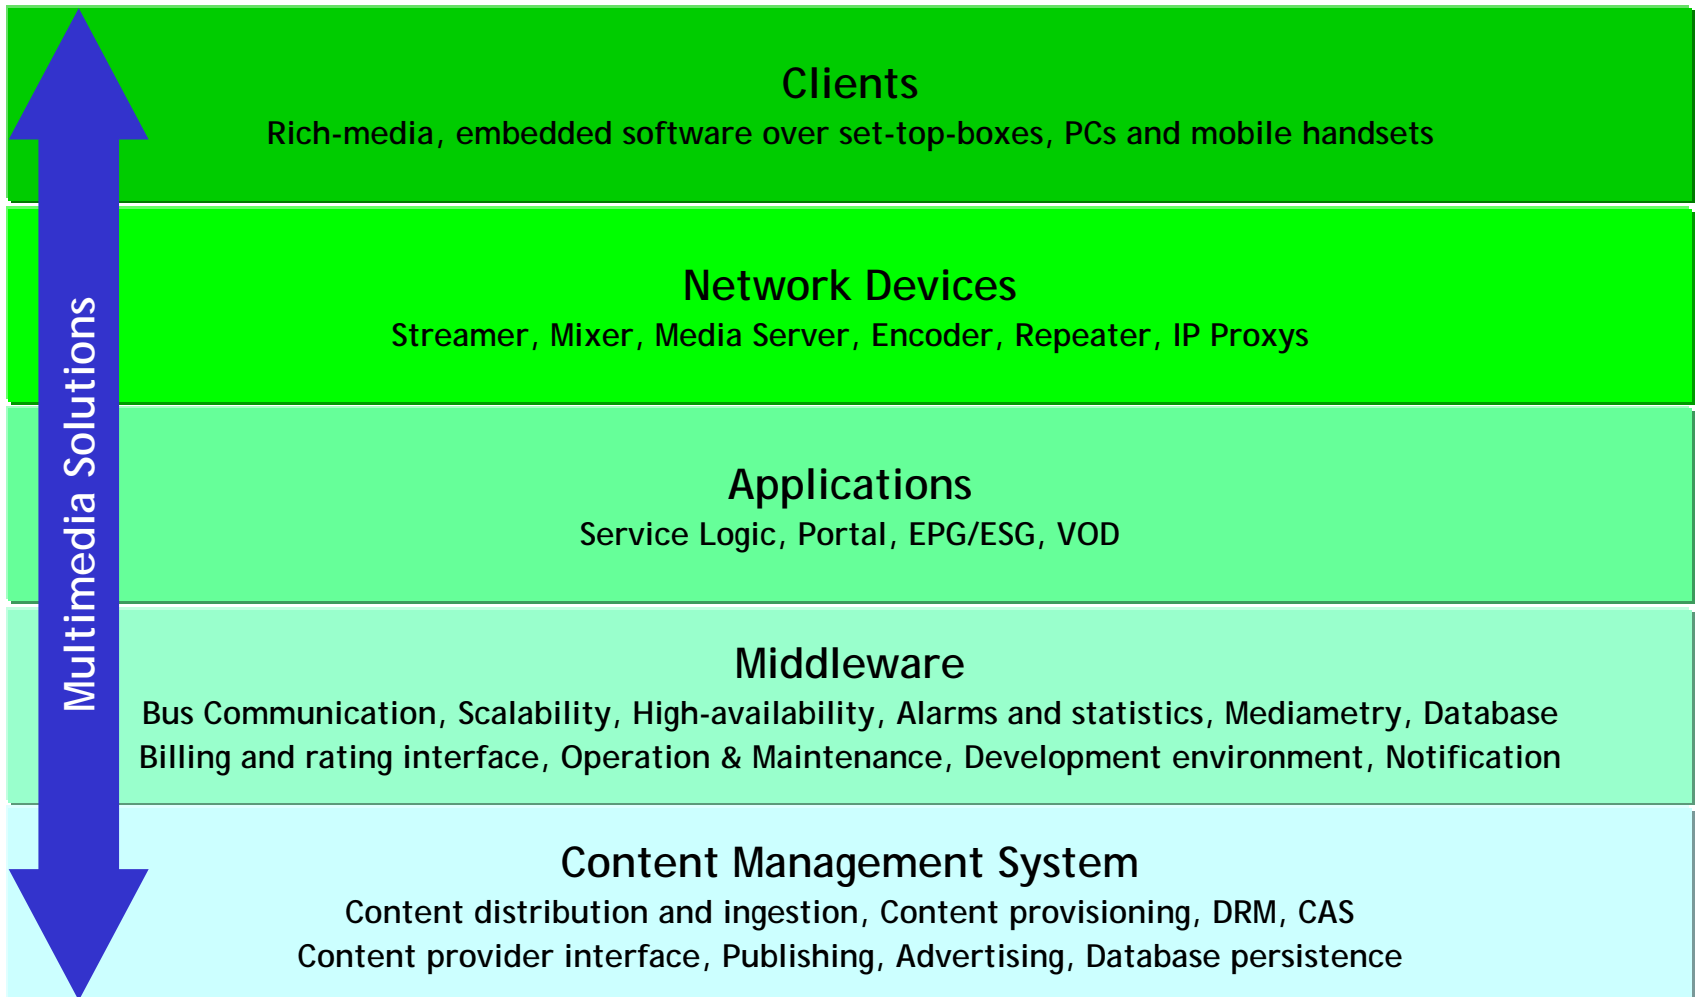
Multimedia Solutions

Clients
Rich-media, embedded software over set-top-boxes, PCs and mobile handsets

Network Devices
Streamer, Mixer, Media Server, Encoder, Repeater, IP Proxys

Applications
Service Logic, Portal, EPG/ESG, VOD

Middleware
Bus Communication, Scalability, High-availability, Alarms and statistics, Mediametry, Database
Billing and rating interface, Operation & Maintenance, Development environment, Notification

Content Management System
Content distribution and ingestion, Content provisioning, DRM, CAS
Content provider interface, Publishing, Advertising, Database persistence